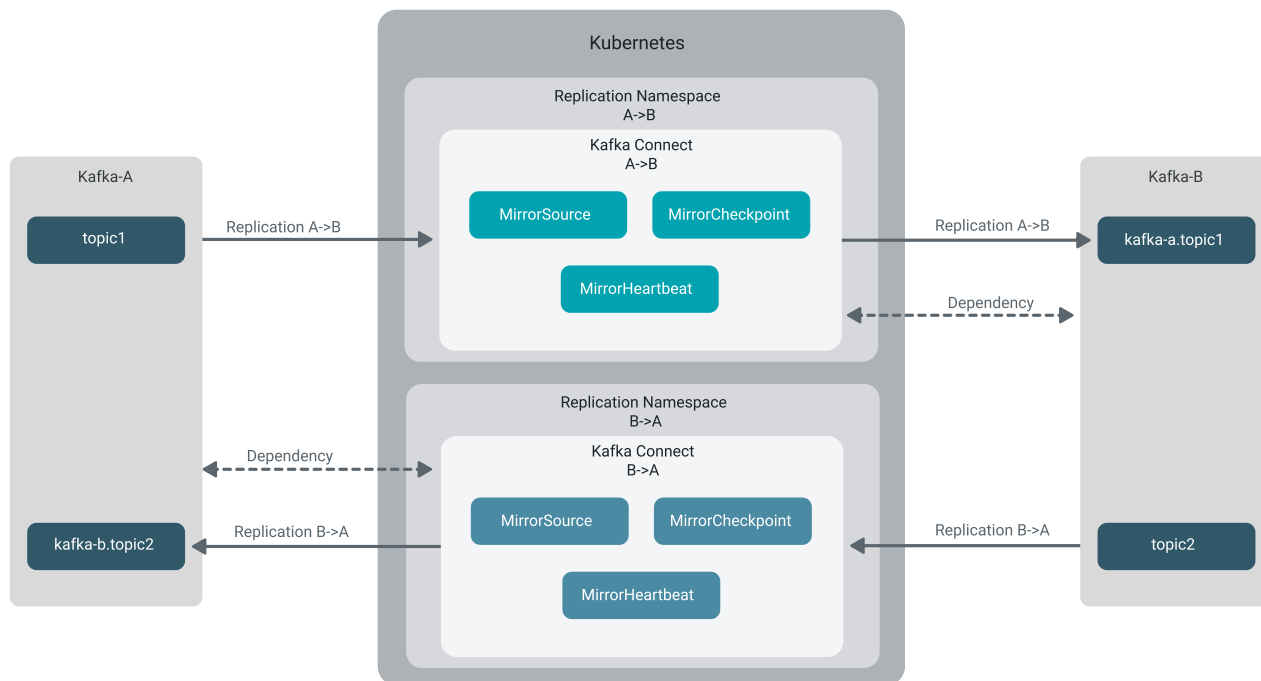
Kubernetes

Replication Namespace
A->B

Kafka Connect
A->B

MirrorSource

MirrorCheckpoint

MirrorHeartbeat

Kafka-A

topic1

Replication A->B

Kafka-B

Replication A->B

kafka-a.topic1

Dependency

Replication Namespace
B->A

Kafka Connect
B->A

Dependency

MirrorSource

MirrorCheckpoint

MirrorHeartbeat

kafka-b.topic2

Replication B->A

Replication B->A

topic2